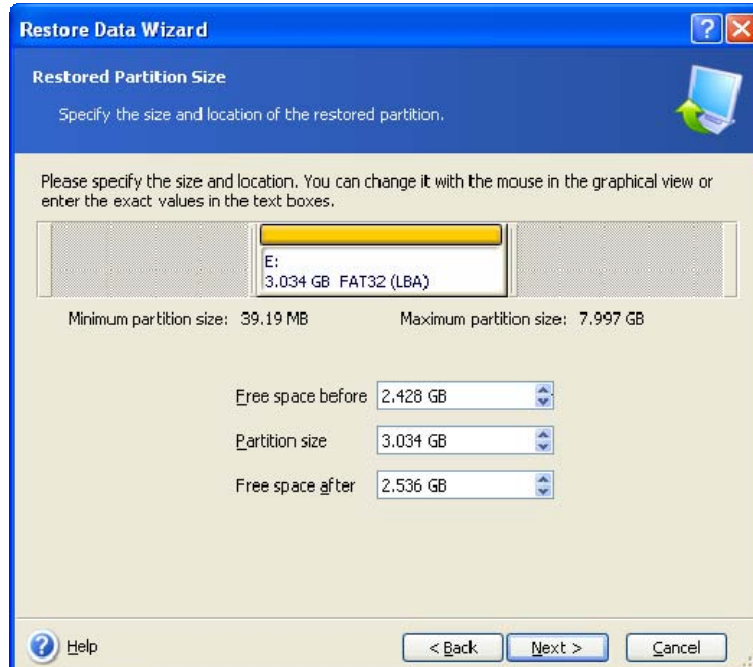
Restore Data Wizard

Restored Partition Size

Specify the size and location of the restored partition.

Please specify the size and location. You can change it with the mouse in the graphical view or enter the exact values in the text boxes.

E:
3.034 GB FAT32 (LBA)

Minimum partition size: 39.19 MB

Maximum partition size: 7.997 GB

Free space before 2.428 GB

Partition size 3.034 GB

Free space after 2.536 GB

Help

< Back

Next >

Cancel